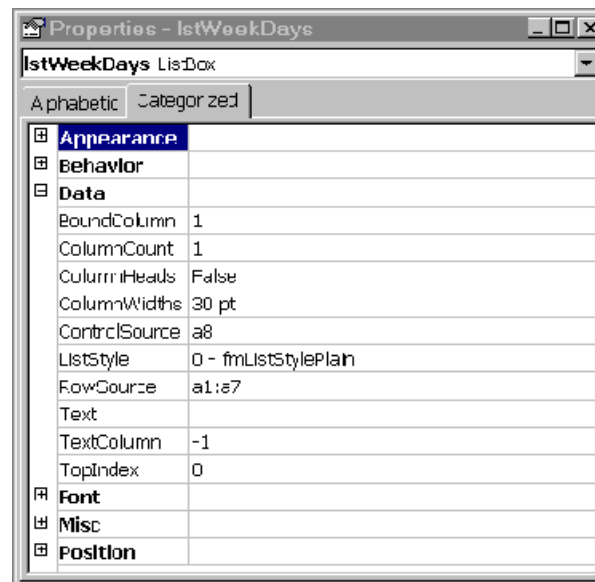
Properties - lstWeekDays

lstWeekDays ListBox

Alphabetic | Categorized

| | |
|---|---|
| ⊞ Appearance | |
| ⊞ Behavior | |
| ⊟ Data | |
| BoundColumn | 1 |
| ColumnCount | 1 |
| ColumnHeads | False |
| ColumnWidths | 30 pt |
| ControlSource | a8 |
| ListStyle | 0 - fmListStylePlain |
| RowSource | a1:a7 |
| Text | |
| TextColumn | -1 |
| TopIndex | 0 |
| ⊞ Font | |
| ⊞ Misc | |
| ⊞ Position | |